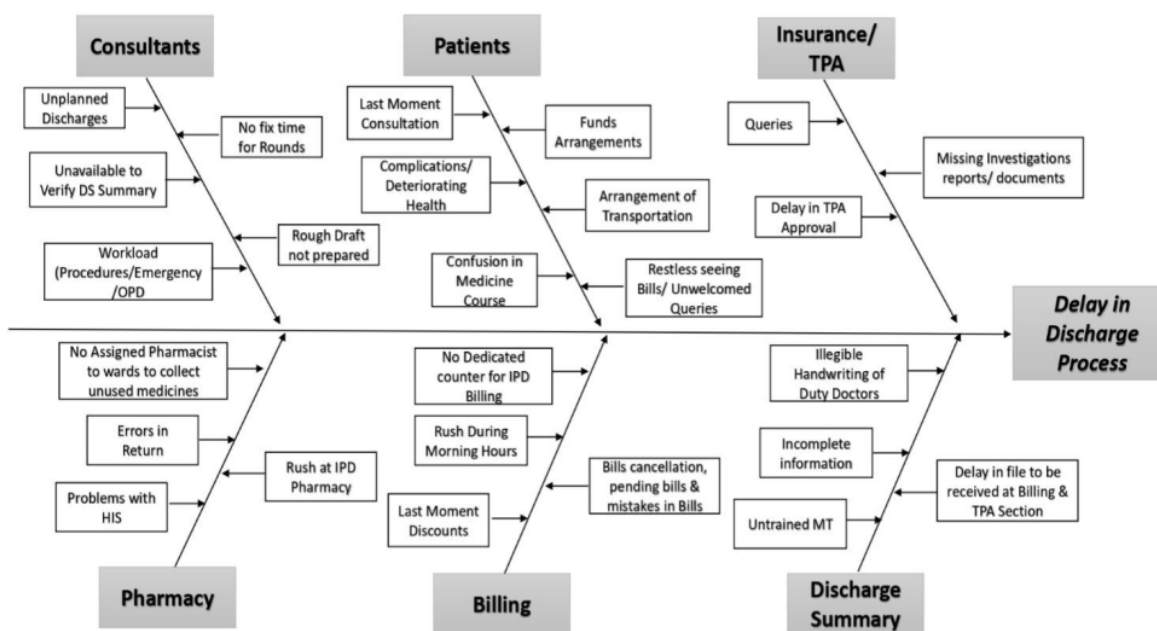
Consultants

Unplanned Discharges

No fix time for Rounds

Unavailable to Verify DS Summary

Rough Draft not prepared

Workload (Procedures/Emergency /OPD

Patients

Last Moment Consultation

Funds Arrangements

Complications/ Deteriorating Health

Arrangement of Transportation

Confusion in Medicine Course

Restless seeing Bills/ Unwelcomed Queries

Insurance/ TPA

Queries

Missing Investigations reports/ documents

Delay in TPA Approval

Delay in Discharge Process

No Assigned Pharmacist to wards to collect unused medicines

Errors in Return

Rush at IPD Pharmacy

Problems with HIS

Pharmacy

No Dedicated counter for IPD Billing

Rush During Morning Hours

Bills cancellation, pending bills & mistakes in Bills

Last Moment Discounts

Billing

Illegible Handwriting of Duty Doctors

Incomplete information

Delay in file to be received at Billing & TPA Section

Untrained MT

Discharge Summary